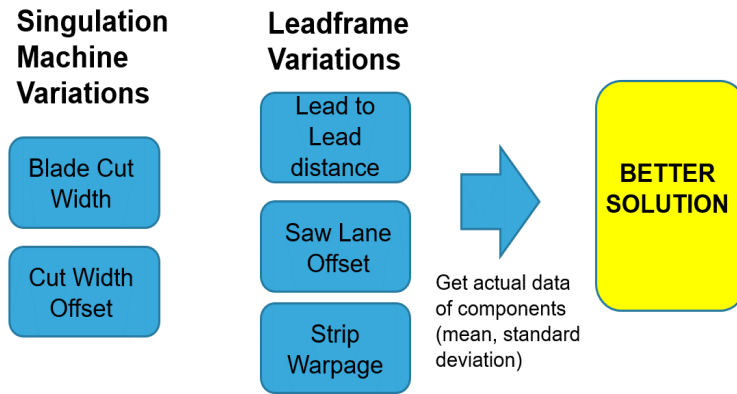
Singulation Machine Variations

Blade Cut Width

Cut Width Offset

Leadframe Variations

Lead to Lead distance

Saw Lane Offset

Strip Warpage

Get actual data of components (mean, standard deviation)

BETTER SOLUTION